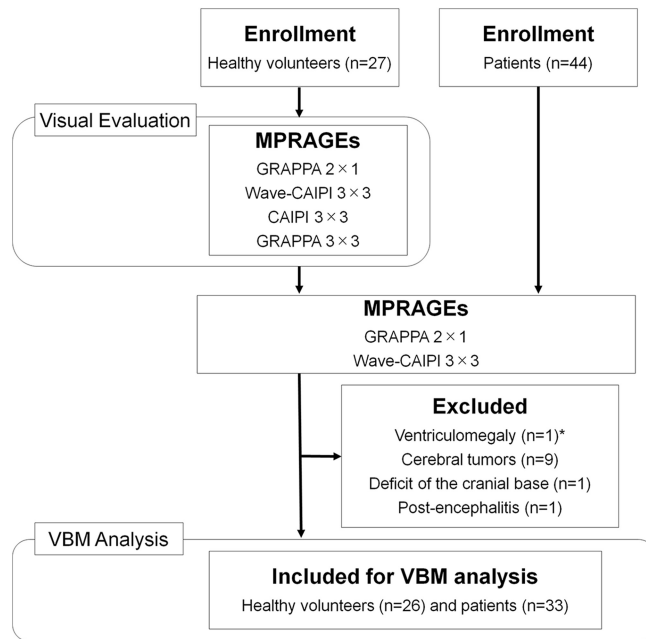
Enrollment
Healthy volunteers (n=27)

Enrollment
Patients (n=44)

Visual Evaluation

MPRAGEs
GRAPPA 2 × 1
Wave-CAIPI 3 × 3
CAIPI 3 × 3
GRAPPA 3 × 3

MPRAGEs
GRAPPA 2 × 1
Wave-CAIPI 3 × 3

Excluded
Ventriculomegaly (n=1)*
Cerebral tumors (n=9)
Deficit of the cranial base (n=1)
Post-encephalitis (n=1)

VBM Analysis

Included for VBM analysis
Healthy volunteers (n=26) and patients (n=33)